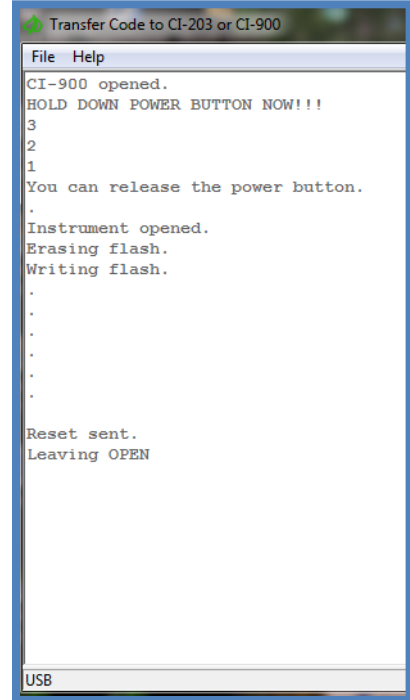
Transfer Code to CI-203 or CI-900

File Help

CI-900 opened.
HOLD DOWN POWER BUTTON NOW!!!
3
2
1
You can release the power button.
.
Instrument opened.
Erasing flash.
Writing flash.
.
.
.
.
.
.

Reset sent.
Leaving OPEN

USB